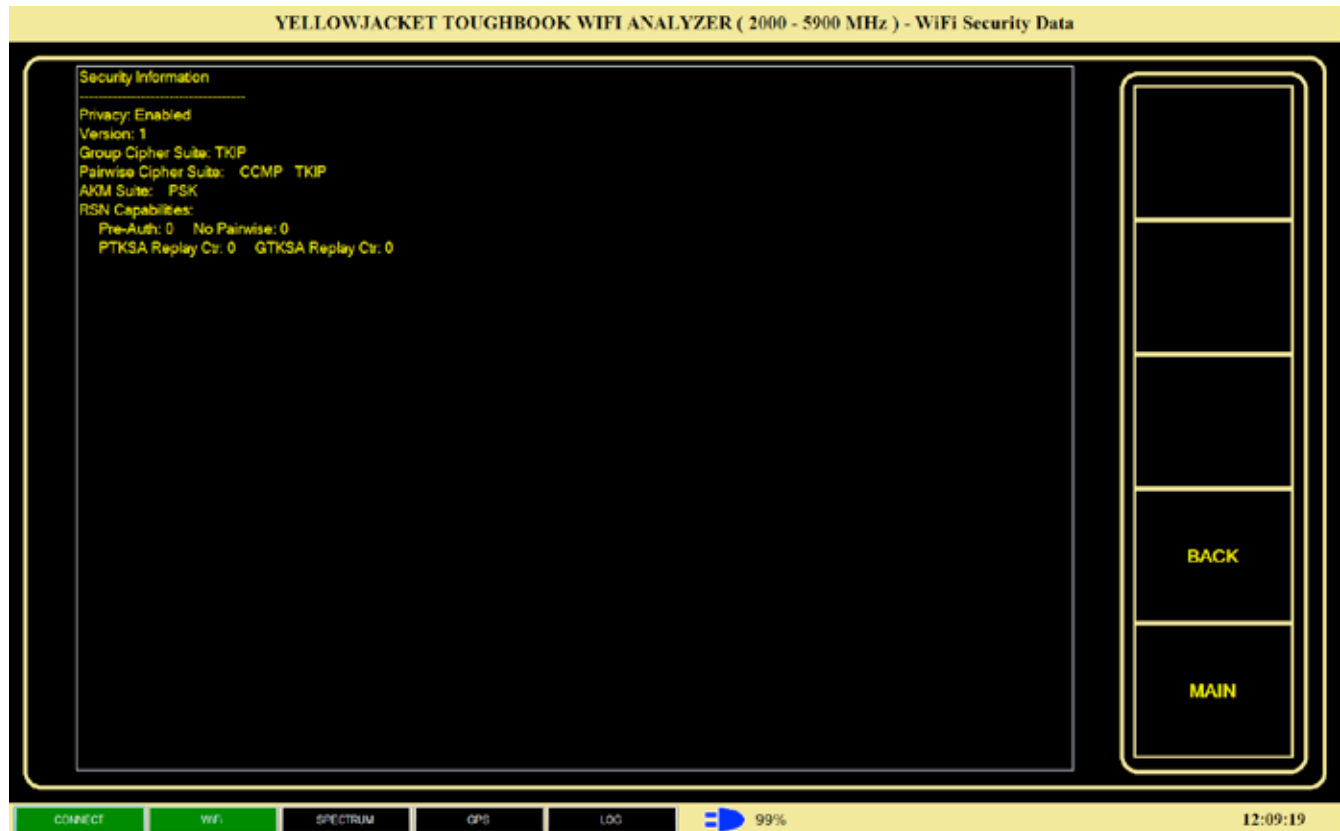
YELLOWJACKET TOUGHBOOK WIFI ANALYZER ( 2000 - 5900 MHz ) - WiFi Security Data

Security Information
------------------------------------
Privacy: Enabled
Version: 1
Group Cipher Suite: TKIP
Pairwise Cipher Suite: CCMP TKIP
AKM Suite: PSK
RSN Capabilities:
Pre-Auth: 0 No Pairwise: 0
PTKSA Replay Ctr: 0 GTKSA Replay Ctr: 0

BACK

MAIN

CONNECT WIFI SPECTRUM GPS LOG 99% 12:09:19